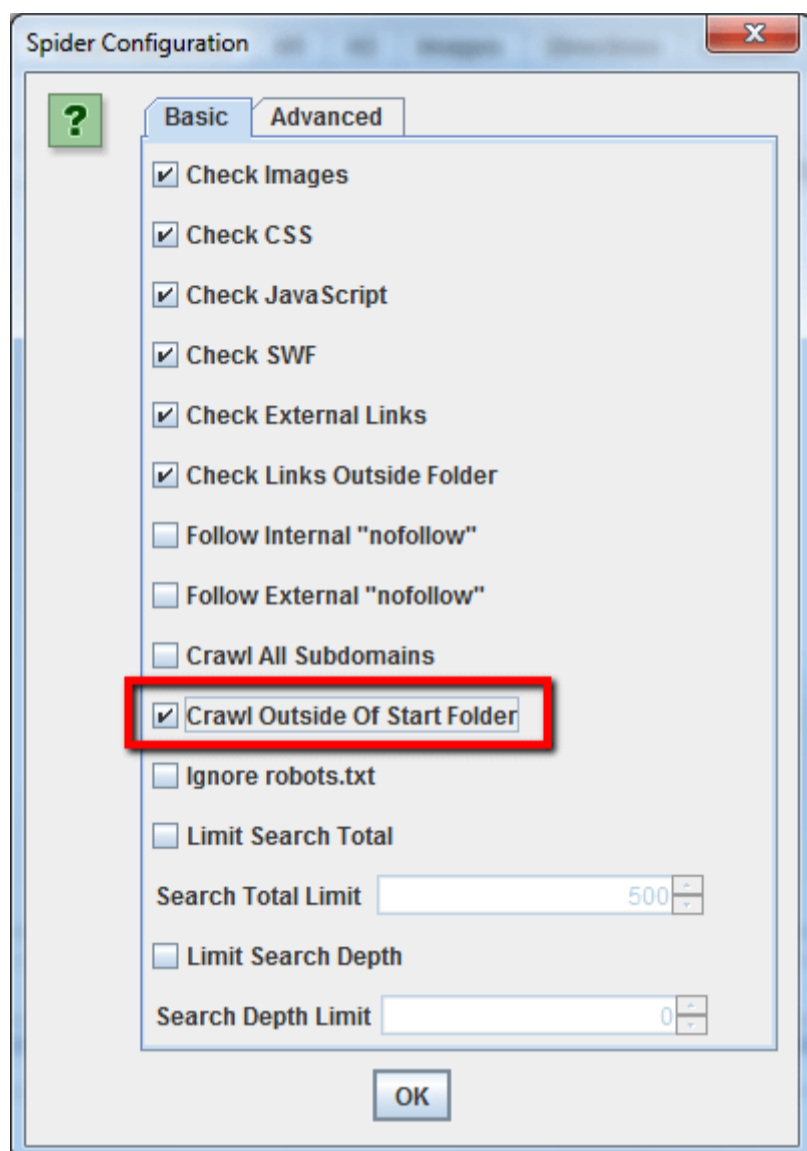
Spider Configuration

?

Basic | Advanced

Check Images

Check CSS

Check JavaScript

Check SWF

Check External Links

Check Links Outside Folder

Follow Internal "nofollow"

Follow External "nofollow"

Crawl All Subdomains

Crawl Outside Of Start Folder

Ignore robots.txt

Limit Search Total

Search Total Limit 500

Limit Search Depth

Search Depth Limit 0

OK